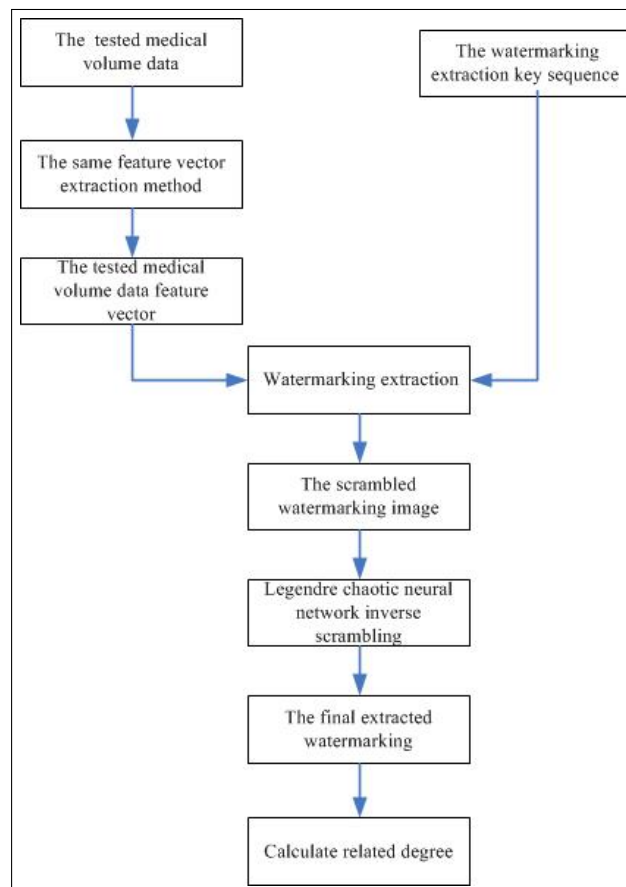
The tested medical volume data

The watermarking extraction key sequence

The same feature vector extraction method

The tested medical volume data feature vector

Watermarking extraction

The scrambled watermarking image

Legendre chaotic neural network inverse scrambling

The final extracted watermarking

Calculate related degree